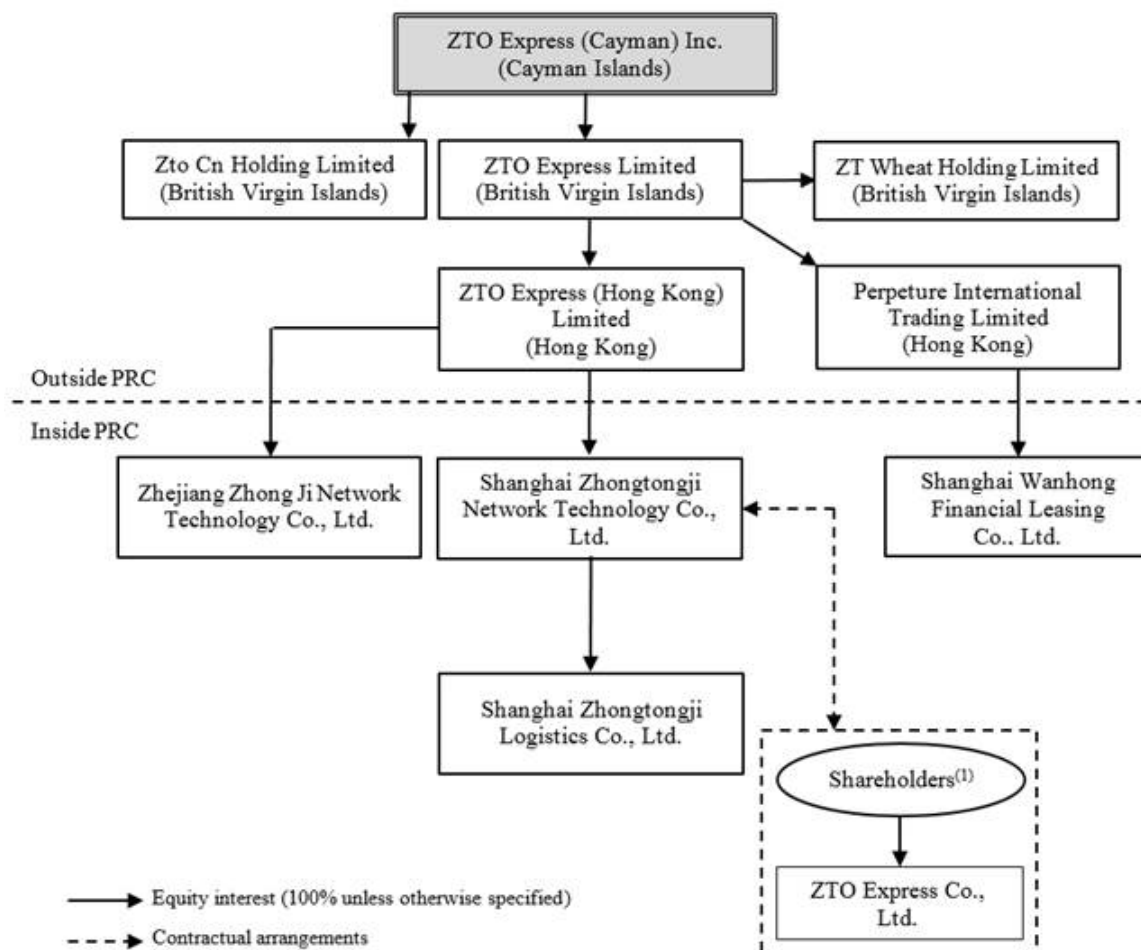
ZTO Express (Cayman) Inc.
(Cayman Islands)

Zto Cn Holding Limited
(British Virgin Islands)

ZTO Express Limited
(British Virgin Islands)

ZT Wheat Holding Limited
(British Virgin Islands)

ZTO Express (Hong Kong) Limited
(Hong Kong)

Perpeture International Trading Limited
(Hong Kong)

Outside PRC

Inside PRC

Zhejiang Zhong Ji Network Technology Co., Ltd.

Shanghai Zhongtongji Network Technology Co., Ltd.

Shanghai Wanhong Financial Leasing Co., Ltd.

Shanghai Zhongtongji Logistics Co., Ltd.

Shareholders$^{(1)}$

ZTO Express Co., Ltd.

Equity interest (100% unless otherwise specified)

Contractual arrangements